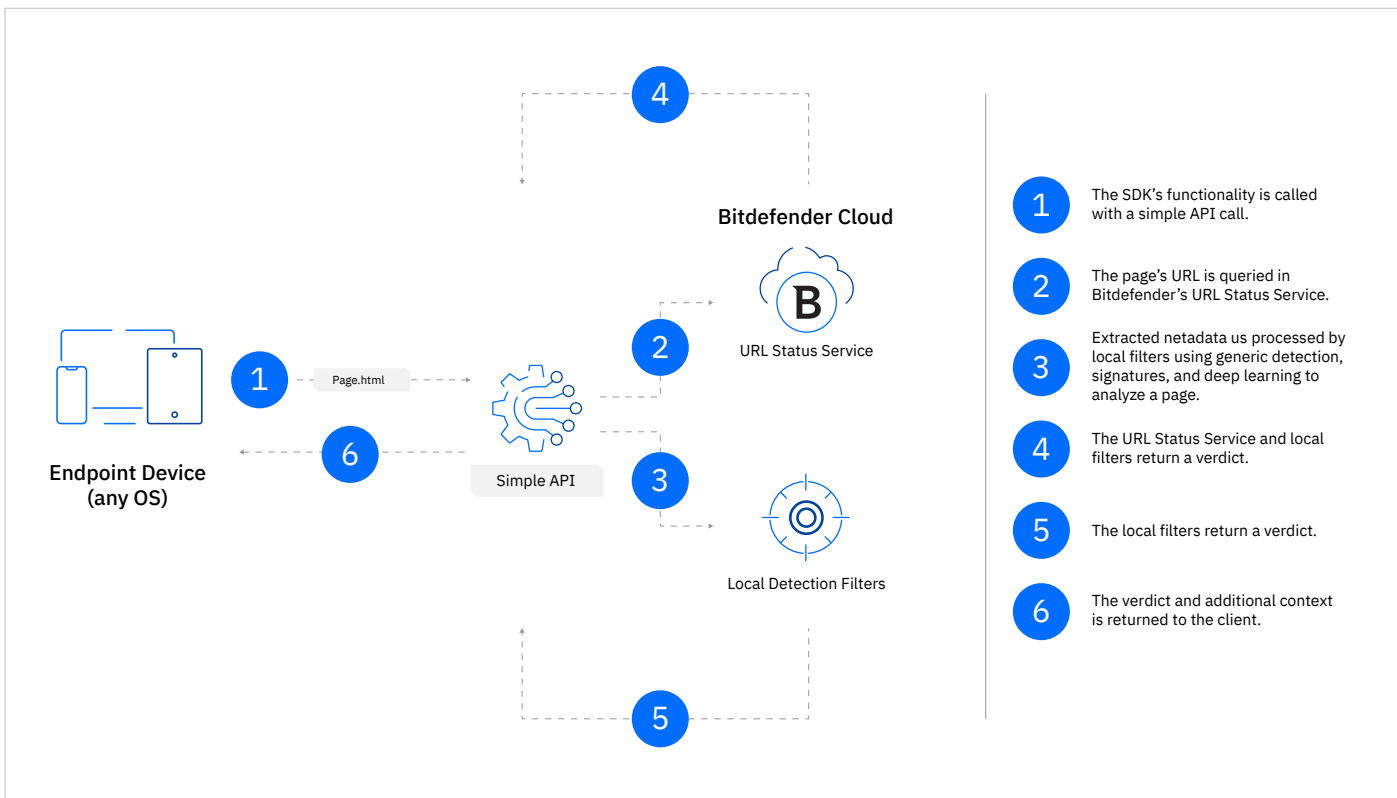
4

Bitdefender Cloud

B

URL Status Service

2

Endpoint Device (any OS)

1

Page.html

6

Simple API

3

Local Detection Filters

5

1 The SDK's functionality is called with a simple API call.

2 The page's URL is queried in Bitdefender's URL Status Service.

3 Extracted netadata us processed by local filters using generic detection, signatures, and deep learning to analyze a page.

4 The URL Status Service and local filters return a verdict.

5 The local filters return a verdict.

6 The verdict and additional context is returned to the client.